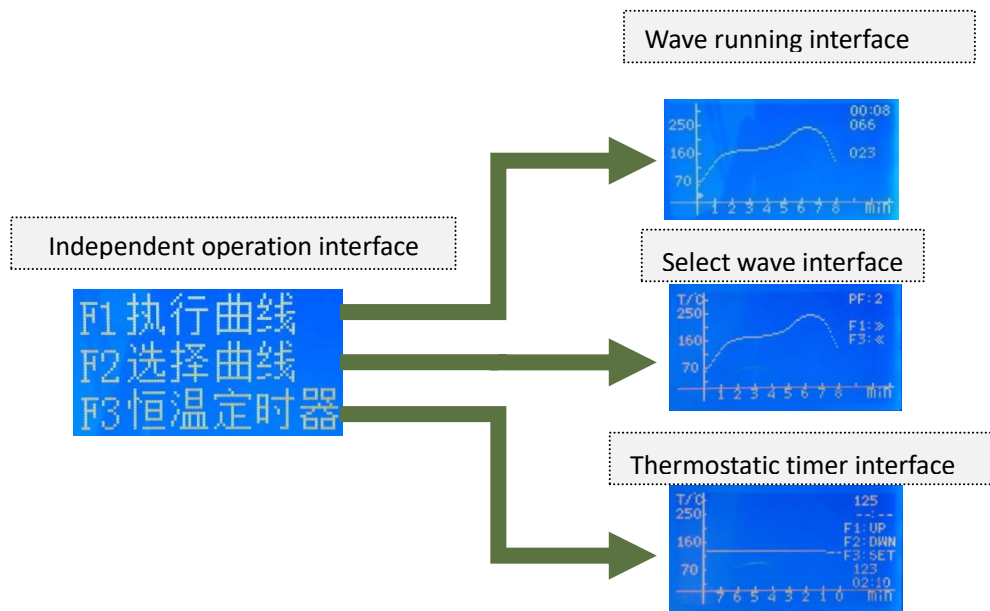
Wave running interface

250
160
70
1 2 3 4 5 6 7 8 min
00:08
066
023

Independent operation interface

F1 执行曲线
F2 选择曲线
F3 恒温定时器

Select wave interface

T/C
250
160
70
1 2 3 4 5 6 7 8 min
PF:2
F1:»
F3:«

Thermostatic timer interface

T/C
250
160
70
7 6 5 4 3 2 1 0 min
125
--:--
F1:UP
F2:DWN
F3:SET
123
02:10